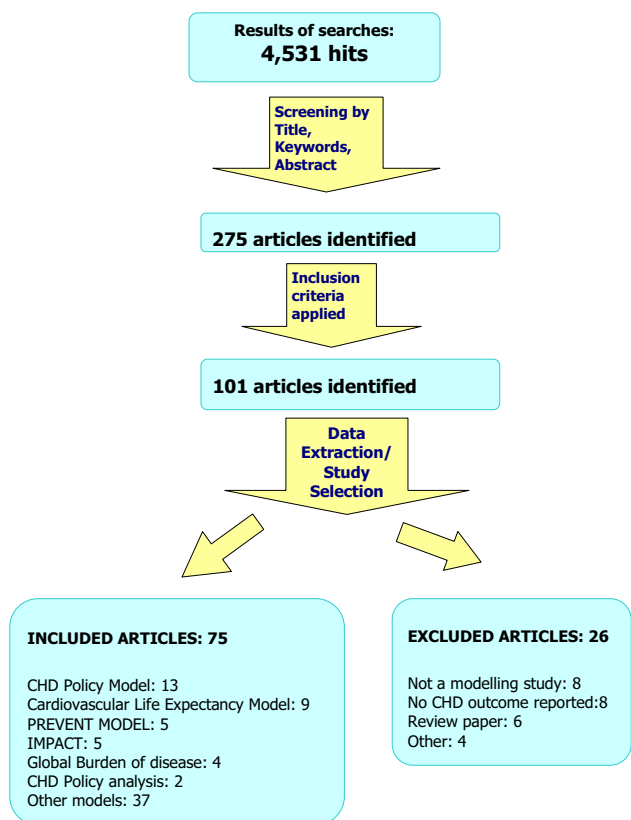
Results of searches:
4,531 hits

Screening by Title, Keywords, Abstract

275 articles identified

Inclusion criteria applied

101 articles identified

Data Extraction/ Study Selection

INCLUDED ARTICLES: 75

CHD Policy Model: 13
Cardiovascular Life Expectancy Model: 9
PREVENT MODEL: 5
IMPACT: 5
Global Burden of disease: 4
CHD Policy analysis: 2
Other models: 37

EXCLUDED ARTICLES: 26

Not a modelling study: 8
No CHD outcome reported:8
Review paper: 6
Other: 4